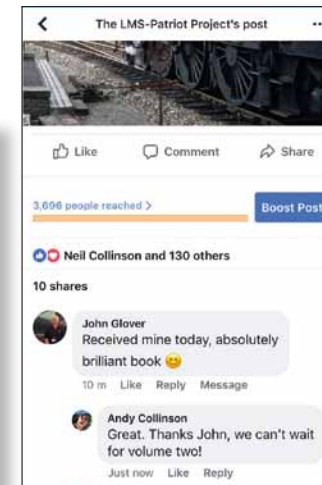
The LMS-Patriot Project's post

Like
Comment
Share

3,696 people reached >
Boost Post

Neil Collinson and 130 others

10 shares

John Glover
Received mine today, absolutely brilliant book 😊
10 m Like Reply Message

Andy Collinson
Great. Thanks John, we can't wait for volume two!
Just now Like Reply